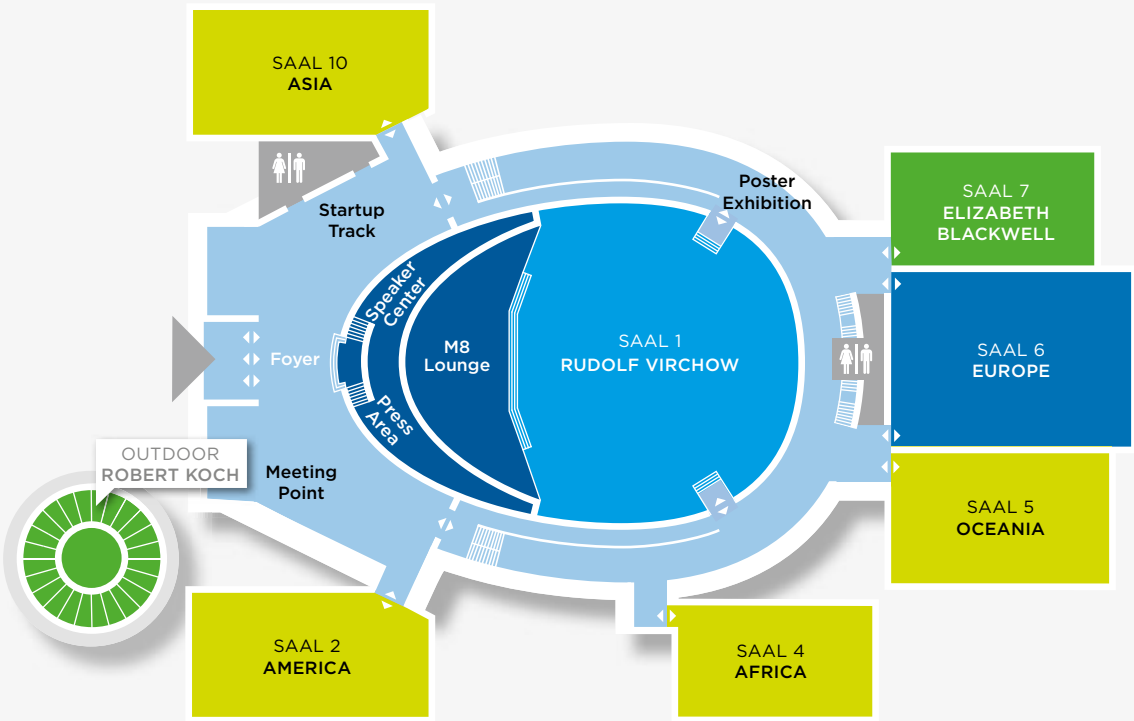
SAAL 10
ASIA

Startup
Track

Poster
Exhibition

SAAL 7
ELIZABETH
BLACKWELL

Foyer

Speaker
Center

M8
Lounge

SAAL 1
RUDOLF VIRCHOW

SAAL 6
EUROPE

Press
Area

OUTDOOR
ROBERT KOCH

Meeting
Point

SAAL 5
OCEANIA

SAAL 2
AMERICA

SAAL 4
AFRICA